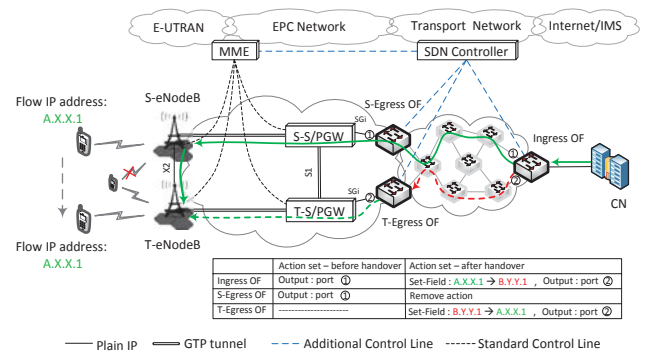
E-UTRAN EPC Network Transport Network Internet/IMS

MME SDN Controller

Flow IP address: A.X.X.1

S-eNodeB

X2

S-S/PGW ① SGi S-Egress OF

S1

Ingress OF ①

②

CN

T-S/PGW ② SGi T-Egress OF

Flow IP address: A.X.X.1

T-eNodeB

| | Action set – before handover | Action set – after handover |
|---|---|---|
| Ingress OF | Output : port ① | Set-Field : A.X.X.1 → B.Y.Y.1 , Output : port ② |
| S-Egress OF | Output : port ① | Remove action |
| T-Egress OF | ------------------------ | Set-Field : B.Y.Y.1 → A.X.X.1 , Output : port ② |

Plain IP GTP tunnel Additional Control Line Standard Control Line